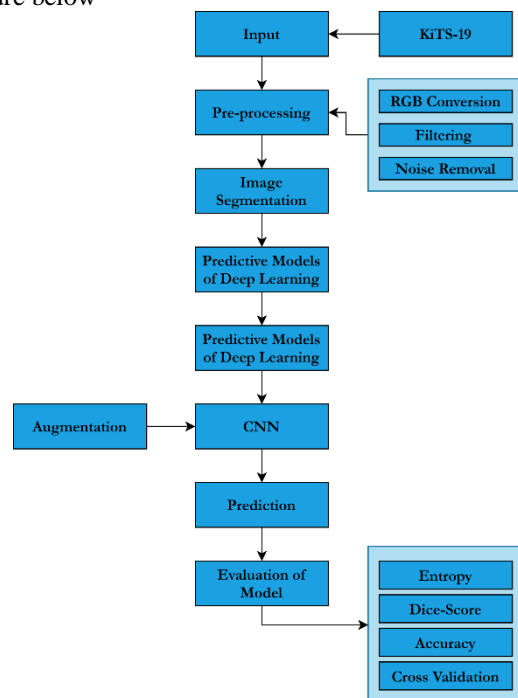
re below

Input

KiTS-19

Pre-processing

RGB Conversion

Filtering

Noise Removal

Image Segmentation

Predictive Models of Deep Learning

Predictive Models of Deep Learning

Augmentation

CNN

Prediction

Evaluation of Model

Entropy

Dice-Score

Accuracy

Cross Validation